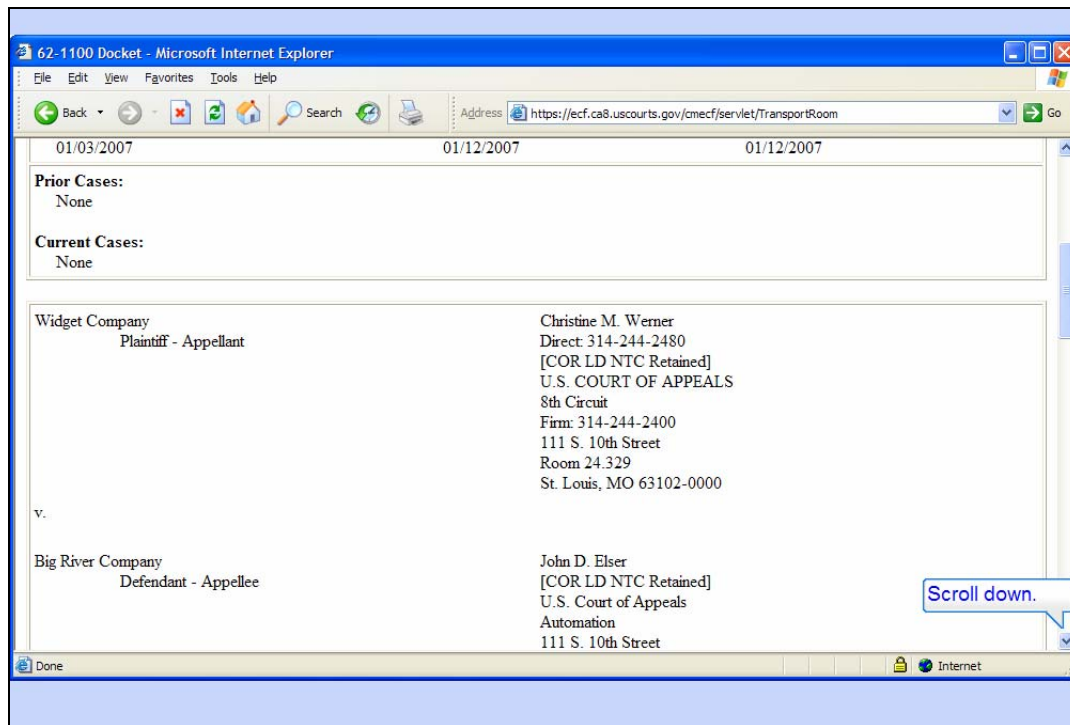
62-1100 Docket - Microsoft Internet Explorer

File Edit View Favorites Tools Help

Back Search Address https://ecf.ca8.uscourts.gov/cmecf/servlet/TransportRoom Go

01/03/2007 01/12/2007 01/12/2007

**Prior Cases:**
None

**Current Cases:**
None

Widget Company
Plaintiff - Appellant

Christine M. Werner
Direct: 314-244-2480
[COR LD NTC Retained]
U.S. COURT OF APPEALS
8th Circuit
Firm: 314-244-2400
111 S. 10th Street
Room 24.329
St. Louis, MO 63102-0000

v.

Big River Company
Defendant - Appellee

John D. Elser
[COR LD NTC Retained]
U.S. Court of Appeals
Automation
111 S. 10th Street

Scroll down.

Done Internet